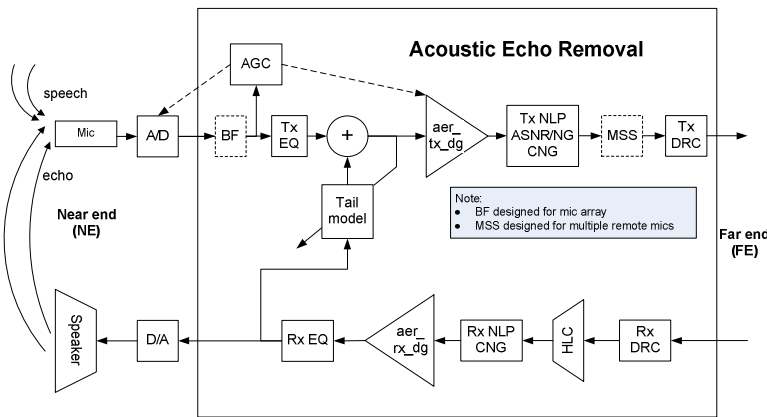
Acoustic Echo Removal

speech

echo

Mic

A/D

AGC

BF

Tx EQ

+

aer_ tx_dg

Tx NLP ASNR/NG CNG

MSS

Tx DRC

Tail model

Near end (NE)

Note:
• BF designed for mic array
• MSS designed for multiple remote mics

Far end (FE)

Speaker

D/A

Rx EQ

aer_ rx_dg

Rx NLP CNG

HLC

Rx DRC